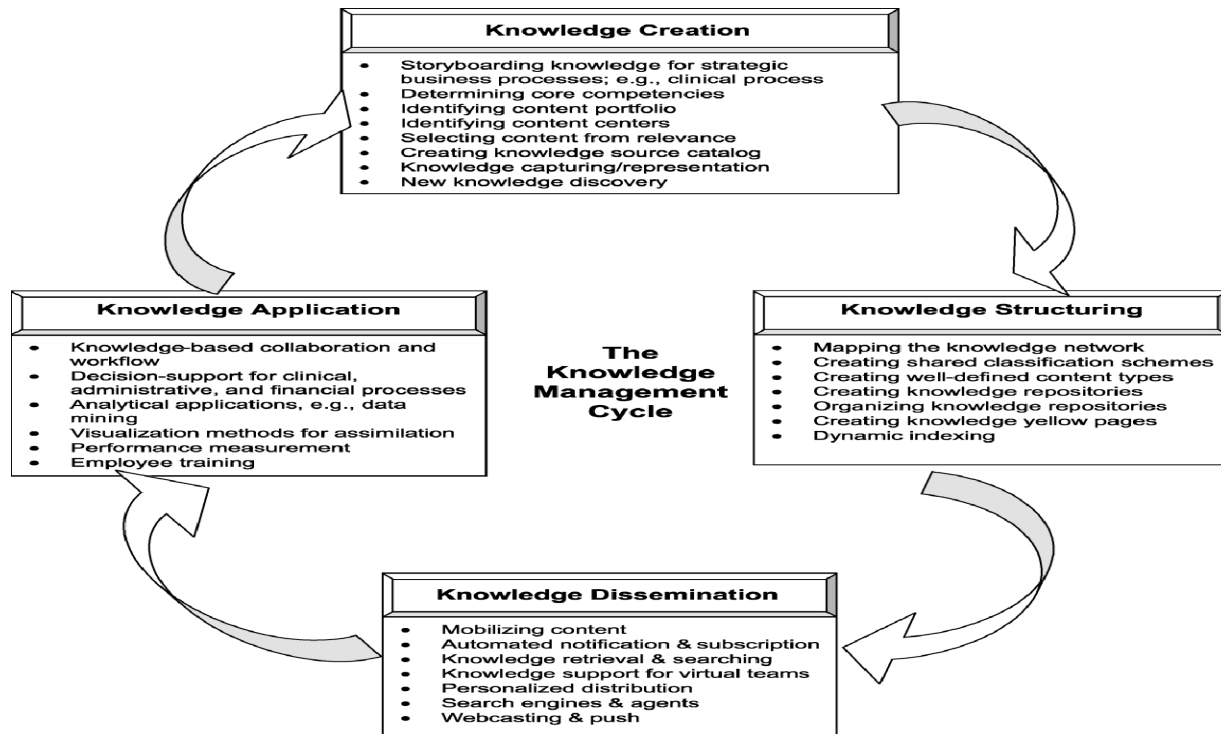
Knowledge Creation

- Storyboarding knowledge for strategic business processes; e.g., clinical process
- Determining core competencies
- Identifying content portfolio
- Identifying content centers
- Selecting content from relevance
- Creating knowledge source catalog
- Knowledge capturing/representation
- New knowledge discovery

Knowledge Application

- Knowledge-based collaboration and workflow
- Decision-support for clinical, administrative, and financial processes
- Analytical applications, e.g., data mining
- Visualization methods for assimilation
- Performance measurement
- Employee training

The Knowledge Management Cycle

Knowledge Structuring

- Mapping the knowledge network
- Creating shared classification schemes
- Creating well-defined content types
- Creating knowledge repositories
- Organizing knowledge repositories
- Creating knowledge yellow pages
- Dynamic indexing

Knowledge Dissemination

- Mobilizing content
- Automated notification & subscription
- Knowledge retrieval & searching
- Knowledge support for virtual teams
- Personalized distribution
- Search engines & agents
- Webcasting & push